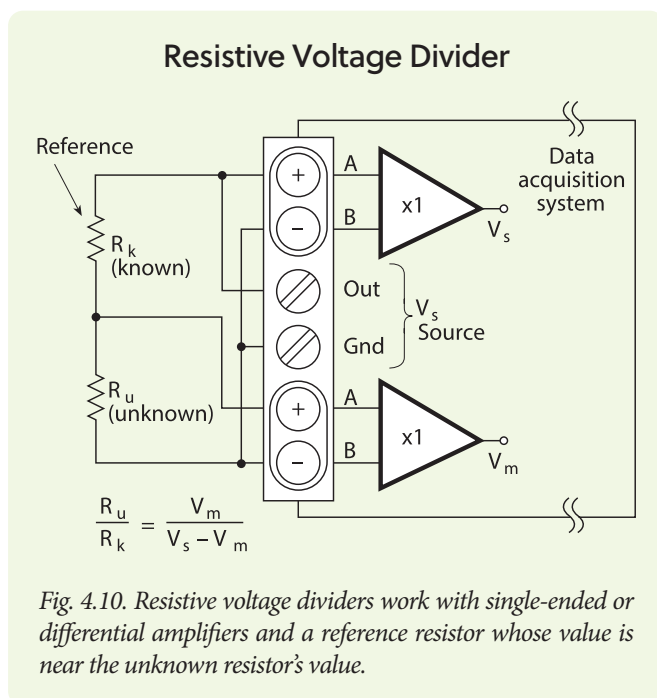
Resistive Voltage Divider

Reference

$R_k$ (known)

$R_u$ (unknown)

+

–

A

B

x1

$V_s$

Data acquisition system

Out

Gnd

$V_s$ Source

+

–

A

B

x1

$V_m$

$\frac{R_u}{R_k} = \frac{V_m}{V_s - V_m}$

Fig. 4.10. Resistive voltage dividers work with single-ended or differential amplifiers and a reference resistor whose value is near the unknown resistor's value.